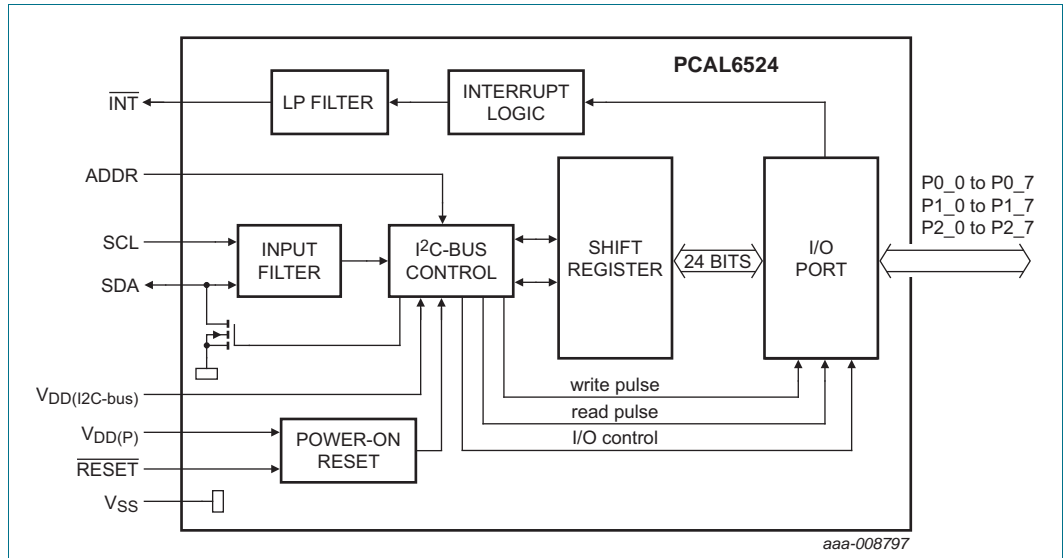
PCAL6524

$\overline{INT}$

LP FILTER

INTERRUPT LOGIC

ADDR

SCL

SDA

INPUT FILTER

$I^2C$-BUS CONTROL

SHIFT REGISTER

24 BITS

I/O PORT

P0_0 to P0_7
P1_0 to P1_7
P2_0 to P2_7

write pulse

read pulse

I/O control

$V_{DD(I2C\text{-}bus)}$

$V_{DD(P)}$

$\overline{RESET}$

POWER-ON RESET

$V_{SS}$

aaa-008797